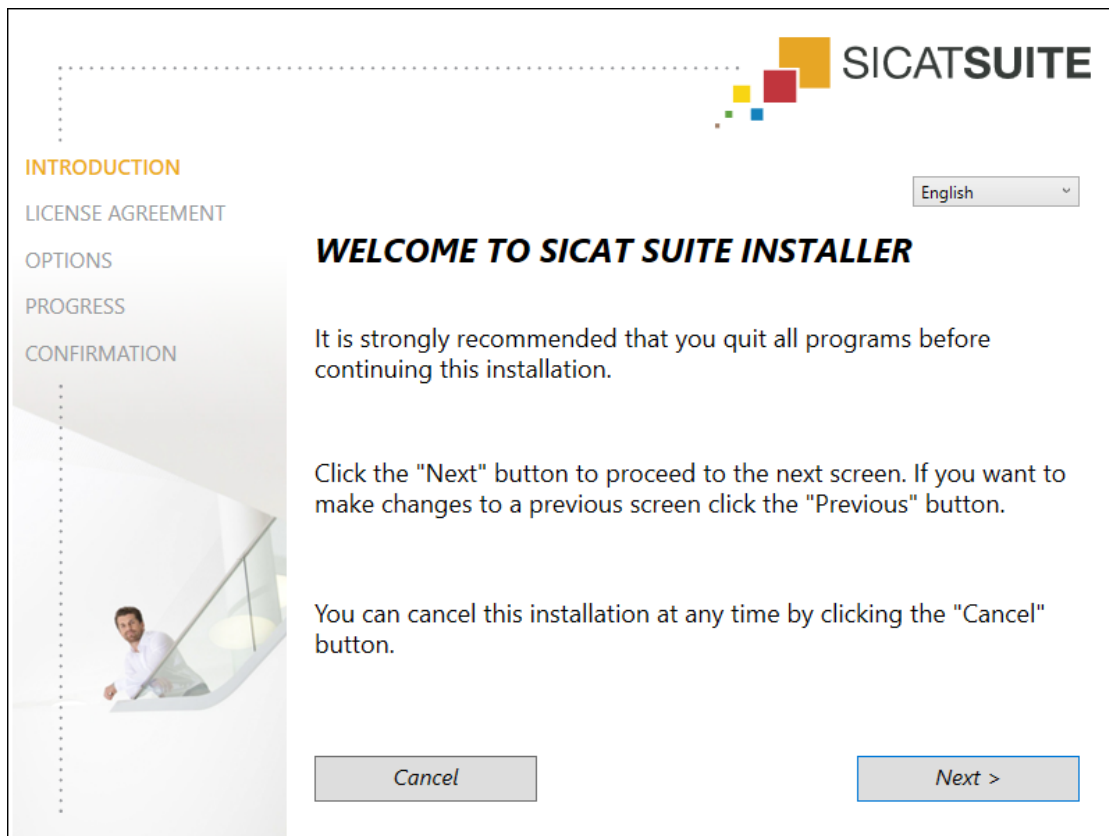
SICATSUITE

INTRODUCTION
LICENSE AGREEMENT
OPTIONS
PROGRESS
CONFIRMATION

English

WELCOME TO SICAT SUITE INSTALLER

It is strongly recommended that you quit all programs before continuing this installation.

Click the "Next" button to proceed to the next screen. If you want to make changes to a previous screen click the "Previous" button.

You can cancel this installation at any time by clicking the "Cancel" button.

Cancel

Next >